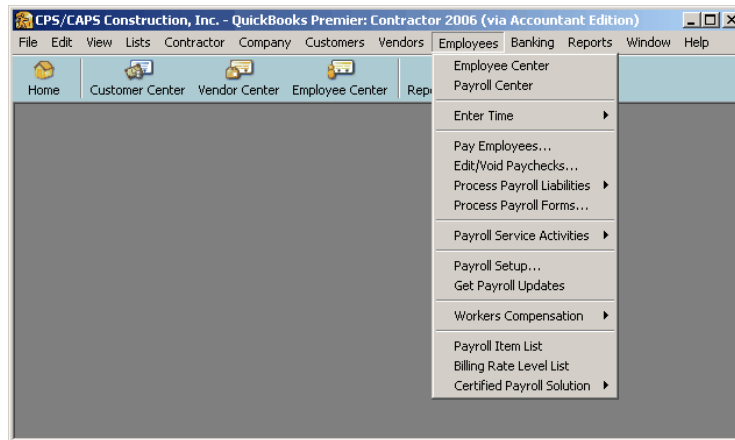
CPS/CAPS Construction, Inc. - QuickBooks Premier: Contractor 2006 (via Accountant Edition)

File Edit View Lists Contractor Company Customers Vendors Employees Banking Reports Window Help

Home Customer Center Vendor Center Employee Center Rep

Employee Center
Payroll Center

Enter Time

Pay Employees...
Edit/Void Paychecks...
Process Payroll Liabilities
Process Payroll Forms...

Payroll Service Activities

Payroll Setup...
Get Payroll Updates

Workers Compensation

Payroll Item List
Billing Rate Level List
Certified Payroll Solution